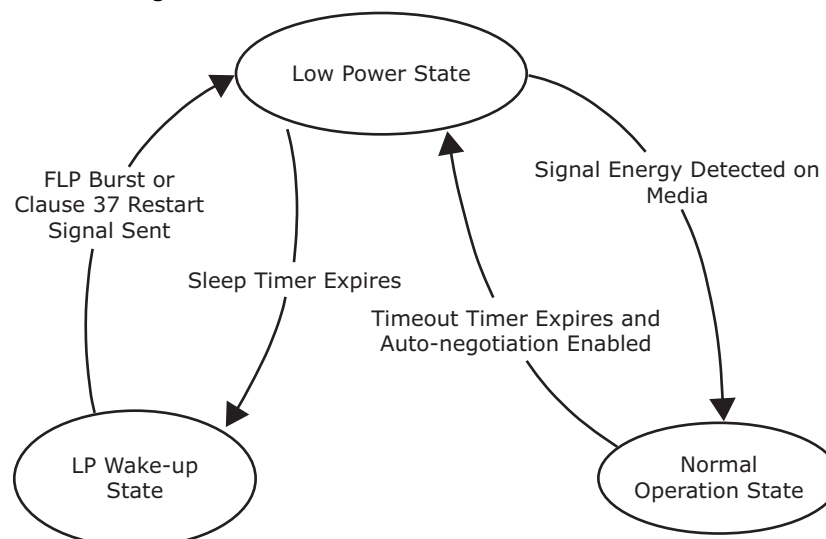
Low Power State

FLP Burst or Clause 37 Restart Signal Sent

Signal Energy Detected on Media

Sleep Timer Expires

Timeout Timer Expires and Auto-negotiation Enabled

LP Wake-up State

Normal Operation State